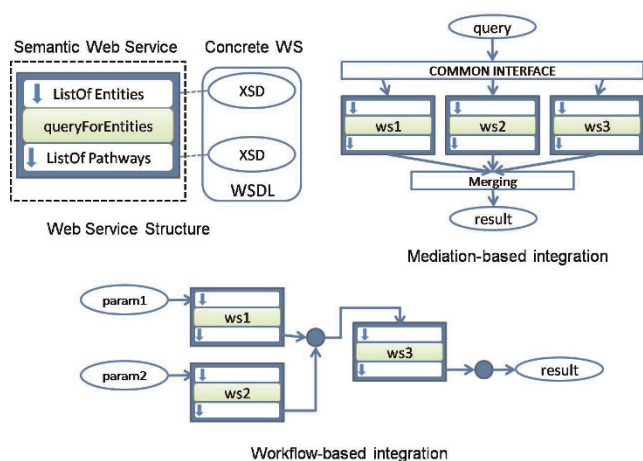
Semantic Web Service

Concrete WS

ListOf Entities

queryForEntities

ListOf Pathways

XSD

XSD

WSDL

Web Service Structure

query

COMMON INTERFACE

ws1

ws2

ws3

Merging

result

Mediation-based integration

param1

ws1

param2

ws2

ws3

result

Workflow-based integration